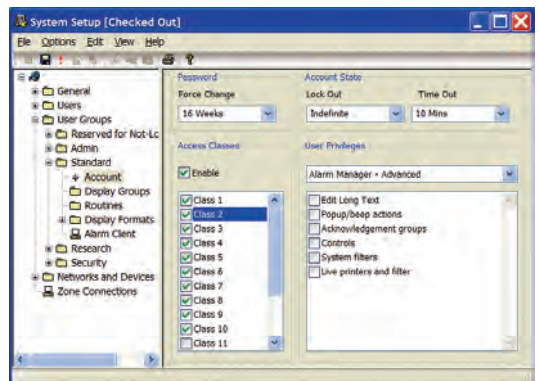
System Setup [Checked Out]

File Options Edit View Help

General
Users
User Groups
Reserved for Not-Lc
Admin
Standard
Account
Display Groups
Routines
Display Formats
Alarm Client
Research
Security
Networks and Devices
Zone Connections

Password
Force Change
16 Weeks

Account State
Lock Out
Indefinite
Time Out
10 Mins

Access Classes
Enable
Class 1
Class 2
Class 3
Class 4
Class 5
Class 6
Class 7
Class 8
Class 9
Class 10
Class 11

User Privileges
Alarm Manager - Advanced
Edit Long Text
Popup/beep actions
Acknowledgement groups
Controls
System filters
Live printers and filter